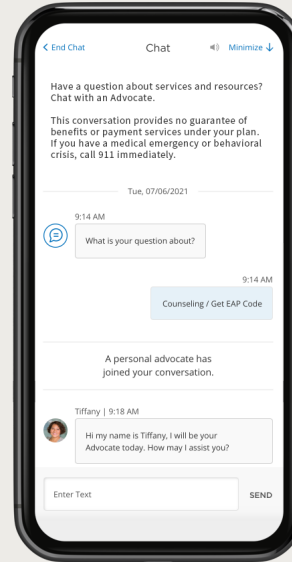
< End Chat Chat Minimize ↓

Have a question about services and resources? Chat with an Advocate.

This conversation provides no guarantee of benefits or payment services under your plan. If you have a medical emergency or behavioral crisis, call 911 immediately.

Tue, 07/06/2021

9:14 AM

What is your question about?

9:14 AM

Counseling / Get EAP Code

A personal advocate has joined your conversation.

Tiffany | 9:18 AM

Hi my name is Tiffany, I will be your Advocate today. How may I assist you?

Enter Text

SEND